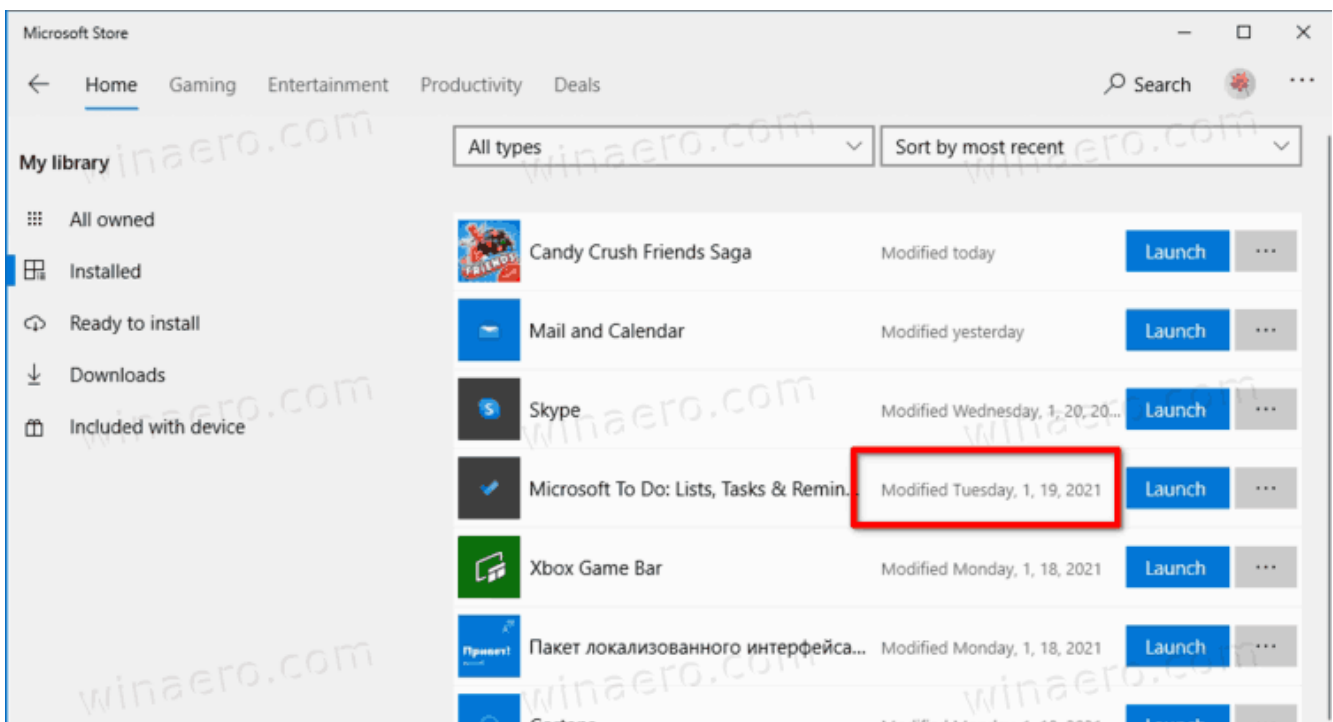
Microsoft Store

Home Gaming Entertainment Productivity Deals

Search

My library

All owned

Installed

Ready to install

Downloads

Included with device

All types

Sort by most recent

| | | | |
|---|---|---|---|
| Candy Crush Friends Saga | Modified today | Launch | ··· |
| Mail and Calendar | Modified yesterday | Launch | ··· |
| Skype | Modified Wednesday, 1, 20, 20... | Launch | ··· |
| Microsoft To Do: Lists, Tasks & Remin... | Modified Tuesday, 1, 19, 2021 | Launch | ··· |
| Xbox Game Bar | Modified Monday, 1, 18, 2021 | Launch | ··· |
| Пакет локализованного интерфейса... | Modified Monday, 1, 18, 2021 | Launch | ··· |

winaero.com